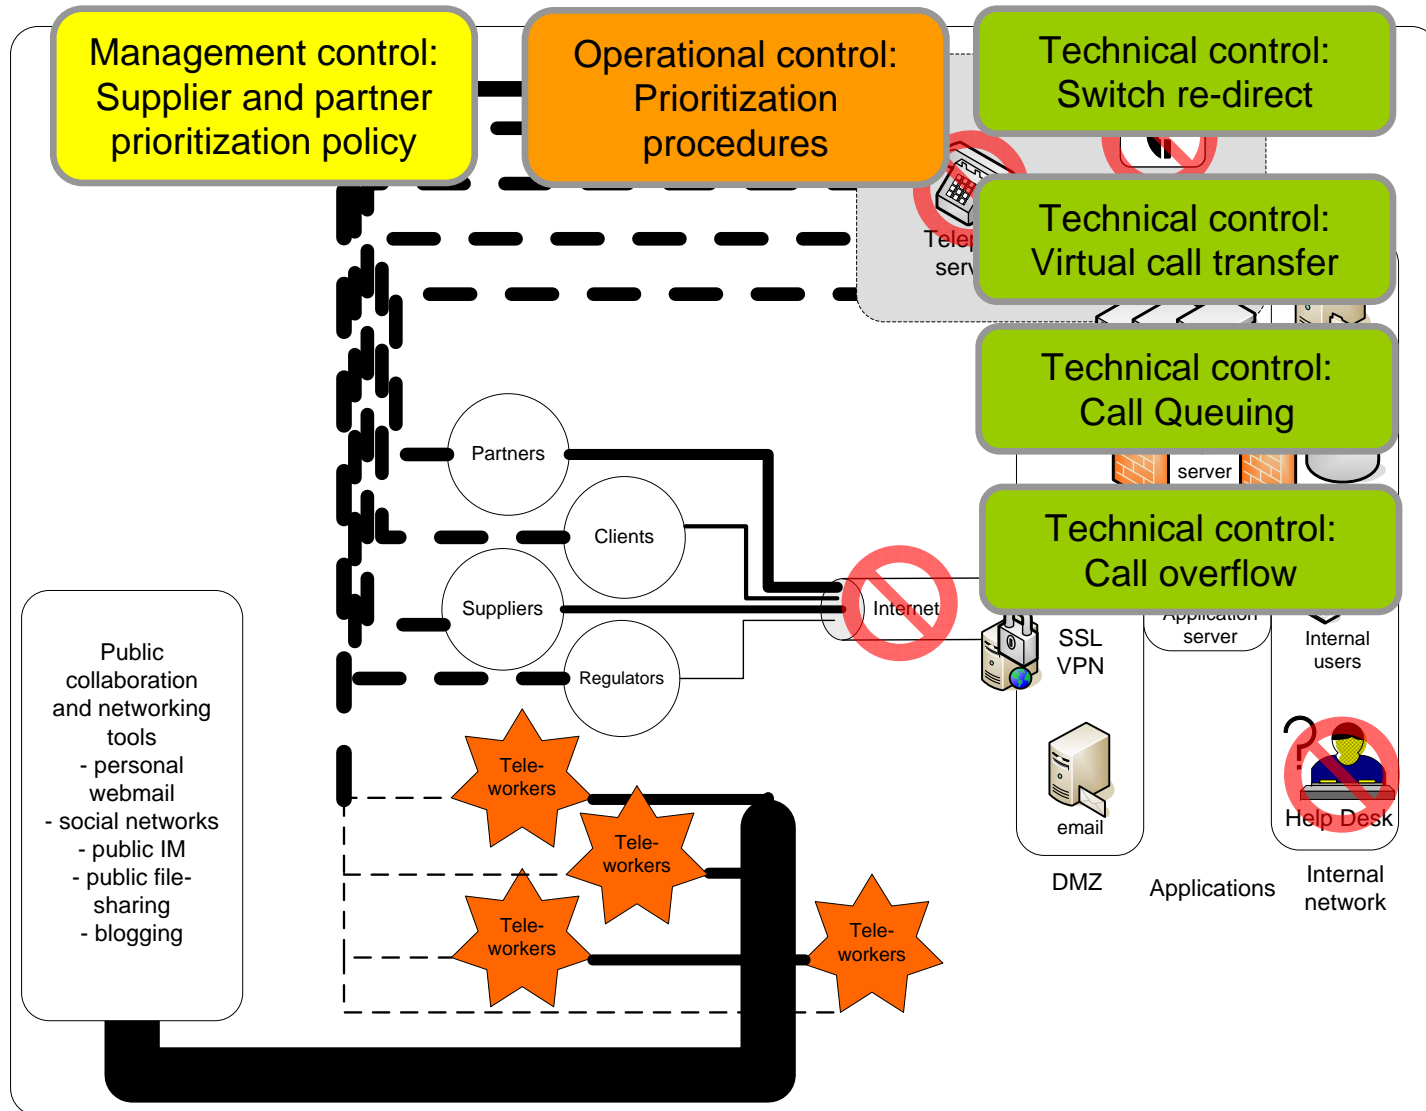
Management control: Supplier and partner prioritization policy

Operational control: Prioritization procedures

Technical control: Switch re-direct

Technical control: Virtual call transfer

Technical control: Call Queuing

Technical control: Call overflow

Telep serv

server

Partners

Clients

Suppliers

Regulators

Internet

SSL VPN

Application server

Internal users

email

Help Desk

DMZ

Applications

Internal network

Public collaboration and networking tools
- personal webmail
- social networks
- public IM
- public file-sharing
- blogging

Tele-workers

Tele-workers

Tele-workers

Tele-workers